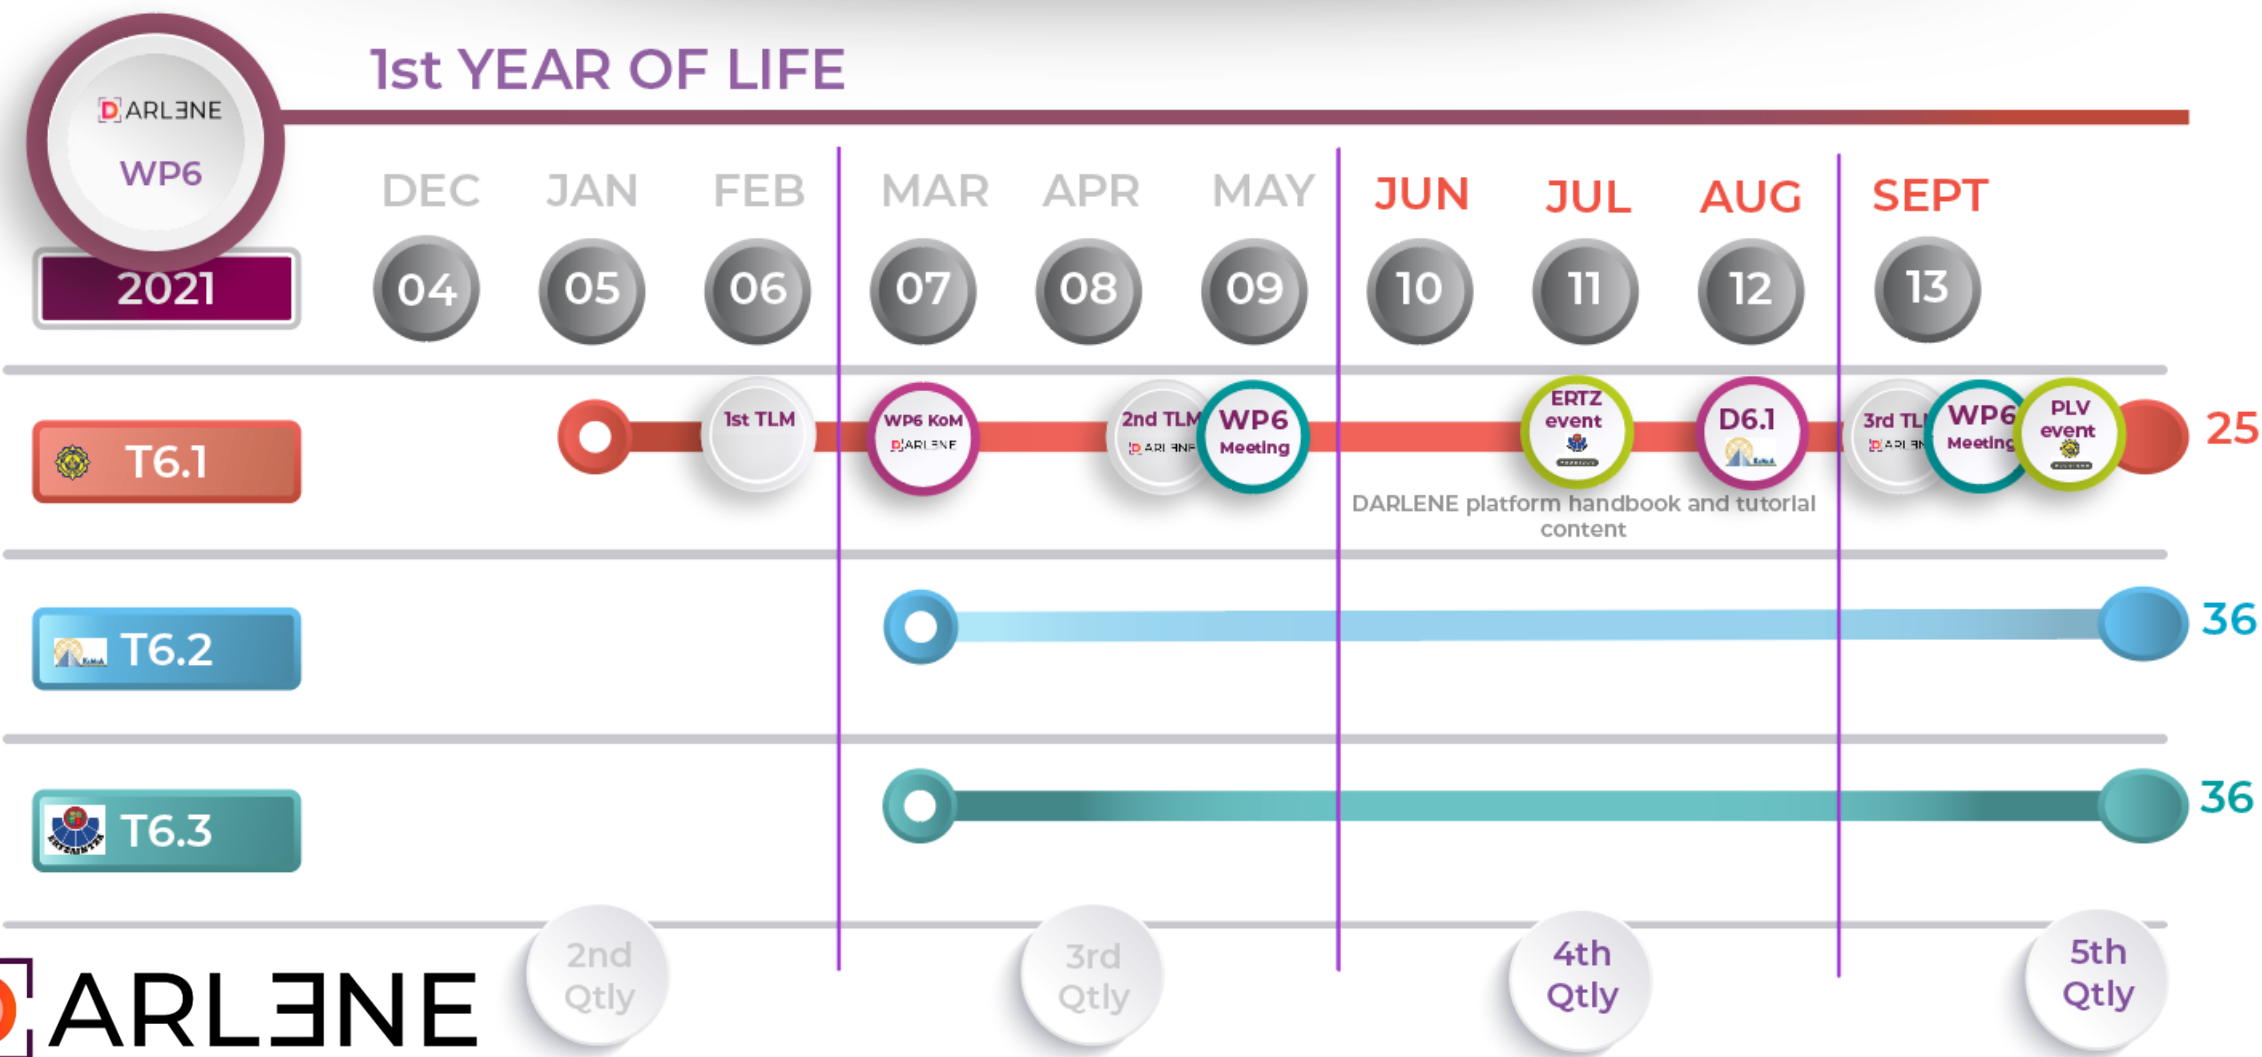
DARLƎNE
WP6
2021

1st YEAR OF LIFE

DEC JAN FEB MAR APR MAY JUN JUL AUG SEPT

04 05 06 07 08 09 10 11 12 13

T6.1
1st TLM
WP6 KoM DARLƎNE
2nd TLM DARLƎNE
WP6 Meeting
ERTZ event
D6.1
3rd TLM DARLƎNE
WP6 Meeting
PLV event
25
DARLENE platform handbook and tutorial content

T6.2
36

T6.3
36

2nd Qtly
3rd Qtly
4th Qtly
5th Qtly

DARLƎNE